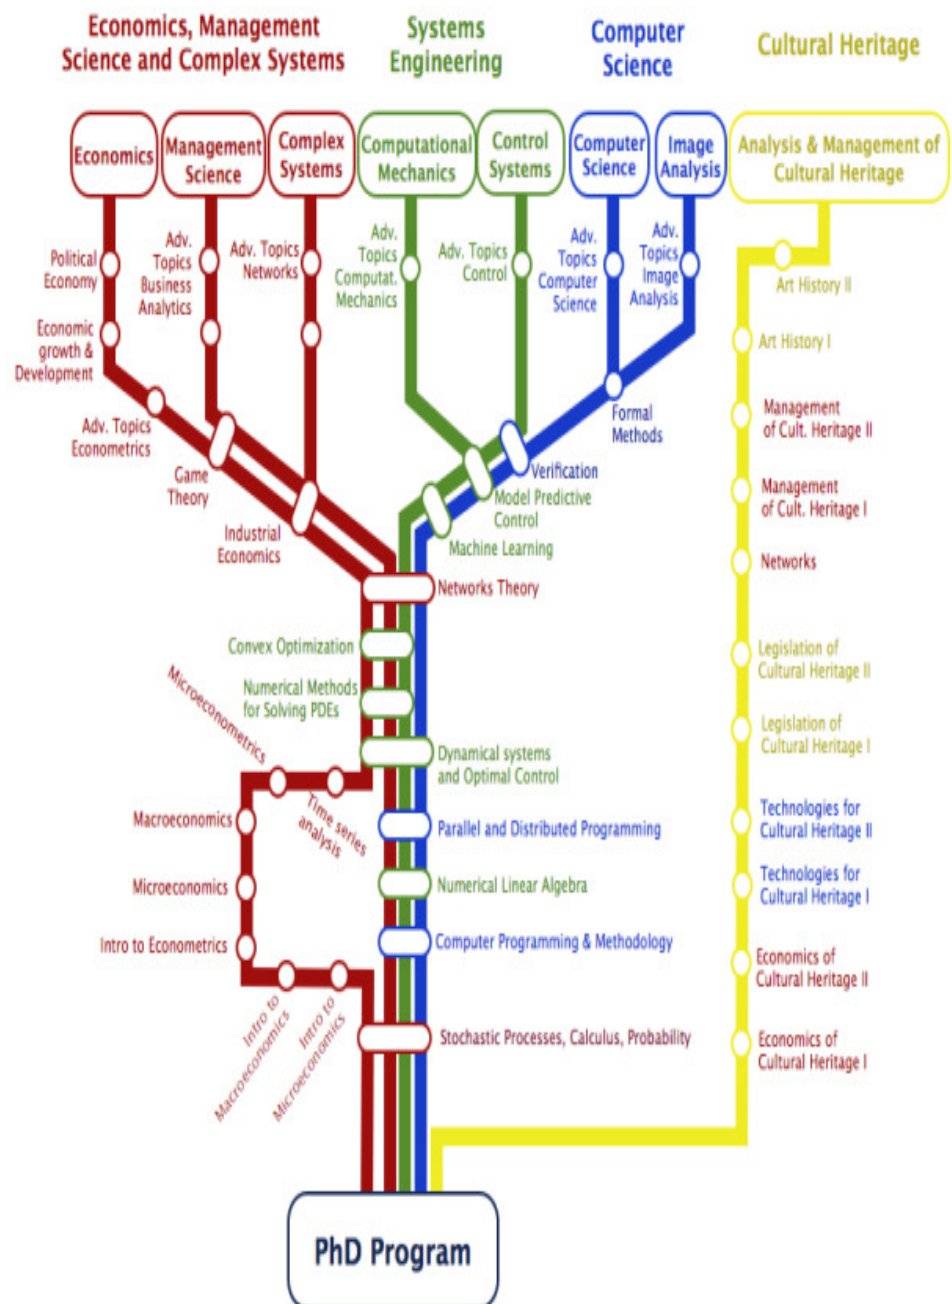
Economics, Management Science and Complex Systems

Systems Engineering

Computer Science

Cultural Heritage

Economics

Management Science

Complex Systems

Computational Mechanics

Control Systems

Computer Science

Image Analysis

Analysis & Management of Cultural Heritage

Political Economy

Economic growth & Development

Adv. Topics Business Analytics

Adv. Topics Networks

Adv. Topics Computat. Mechanics

Adv. Topics Control

Adv. Topics Computer Science

Adv. Topics Image Analysis

Art History II

Art History I

Adv. Topics Econometrics

Game Theory

Industrial Economics

Formal Methods

Verification

Model Predictive Control

Machine Learning

Management of Cult. Heritage II

Management of Cult. Heritage I

Networks

Networks Theory

Convex Optimization

Numerical Methods for Solving PDEs

Microeconometrics

Dynamical systems and Optimal Control

Legislation of Cultural Heritage II

Legislation of Cultural Heritage I

Macroeconomics

Time series analysis

Parallel and Distributed Programming

Technologies for Cultural Heritage II

Microeconomics

Numerical Linear Algebra

Technologies for Cultural Heritage I

Intro to Econometrics

Computer Programming & Methodology

Economics of Cultural Heritage II

Intro to Macroeconomics

Intro to Microeconomics

Stochastic Processes, Calculus, Probability

Economics of Cultural Heritage I

PhD Program